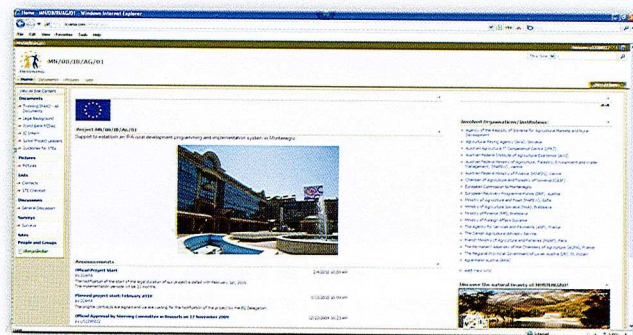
Home - MN/08/IB/AG/01 - Windows Internet Explorer

File Edit View Favorites Tools Help

MN/08/IB/AG/01

Home Documents

Documents

Pictures

Lists

Contacts

Discussions

General Discussion

Surveys

Sites

People and Groups

Project MN/08/IB/AG/01

Support to establish an IPA rural development programming and implementation system in Montenegro

Announcements

Official Project Start

Planned project start: February 2010

Official Approval by Steering Committee in Brussels on 17 November 2009

Involved Organisations/Institutions:

European Commission

Ministry of Agriculture

Discover the natural beauty of MONTENEGRO

Internet